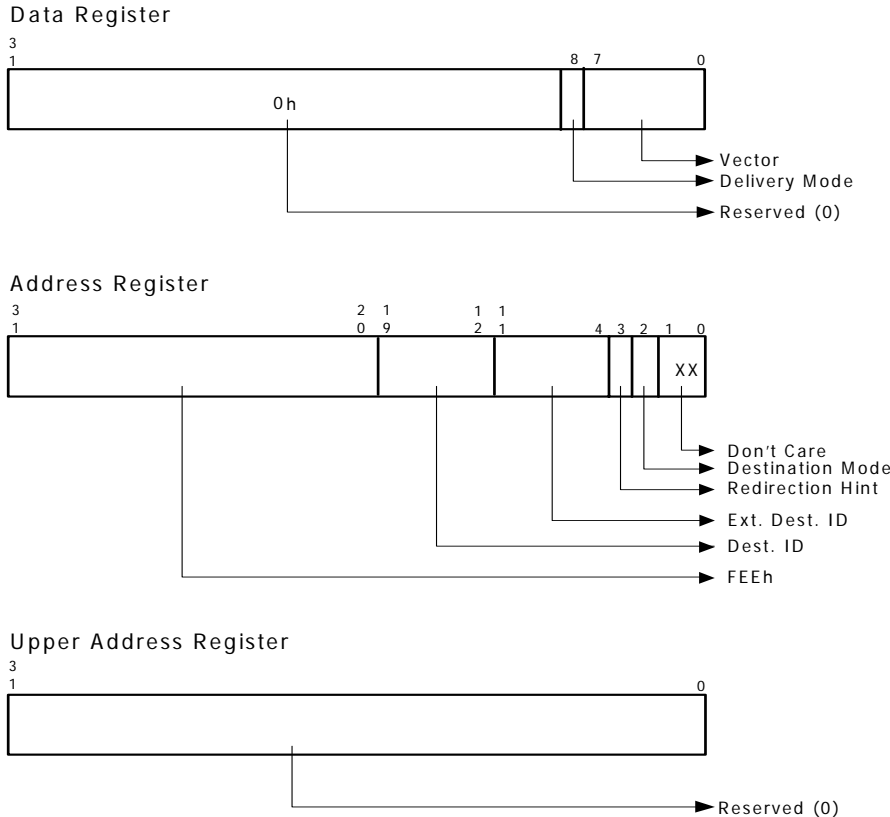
Data Register

3
1

8 7 0

0h

Vector
Delivery Mode
Reserved (0)

Address Register

3
1

2
0

1
9

1
2

1
1

4 3 2 1 0

XX

Don't Care
Destination Mode
Redirection Hint
Ext. Dest. ID
Dest. ID
FEEh

Upper Address Register

3
1

0

Reserved (0)